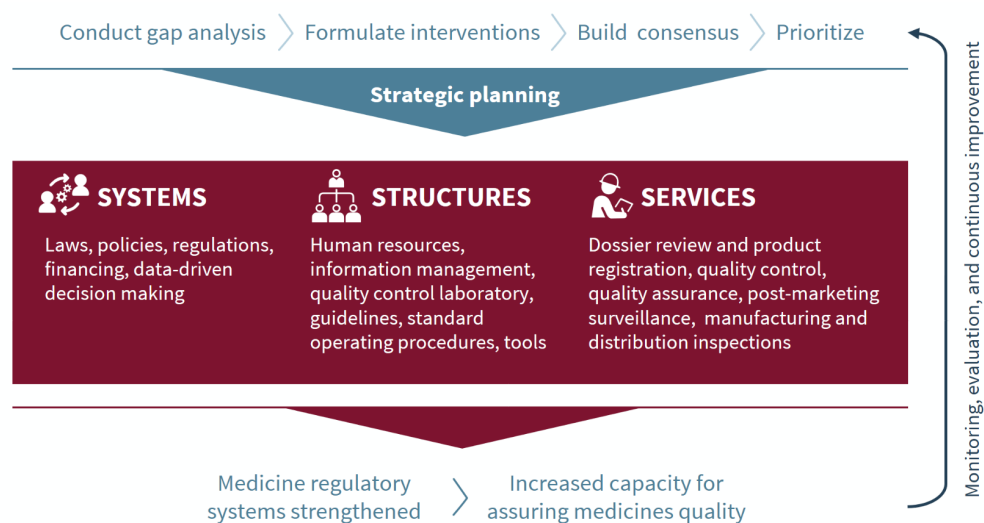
Conduct gap analysis 〉 Formulate interventions 〉 Build consensus 〉 Prioritize

Strategic planning

SYSTEMS

Laws, policies, regulations, financing, data-driven decision making

STRUCTURES

Human resources, information management, quality control laboratory, guidelines, standard operating procedures, tools

SERVICES

Dossier review and product registration, quality control, quality assurance, post-marketing surveillance, manufacturing and distribution inspections

Medicine regulatory systems strengthened 〉 Increased capacity for assuring medicines quality

Monitoring, evaluation, and continuous improvement